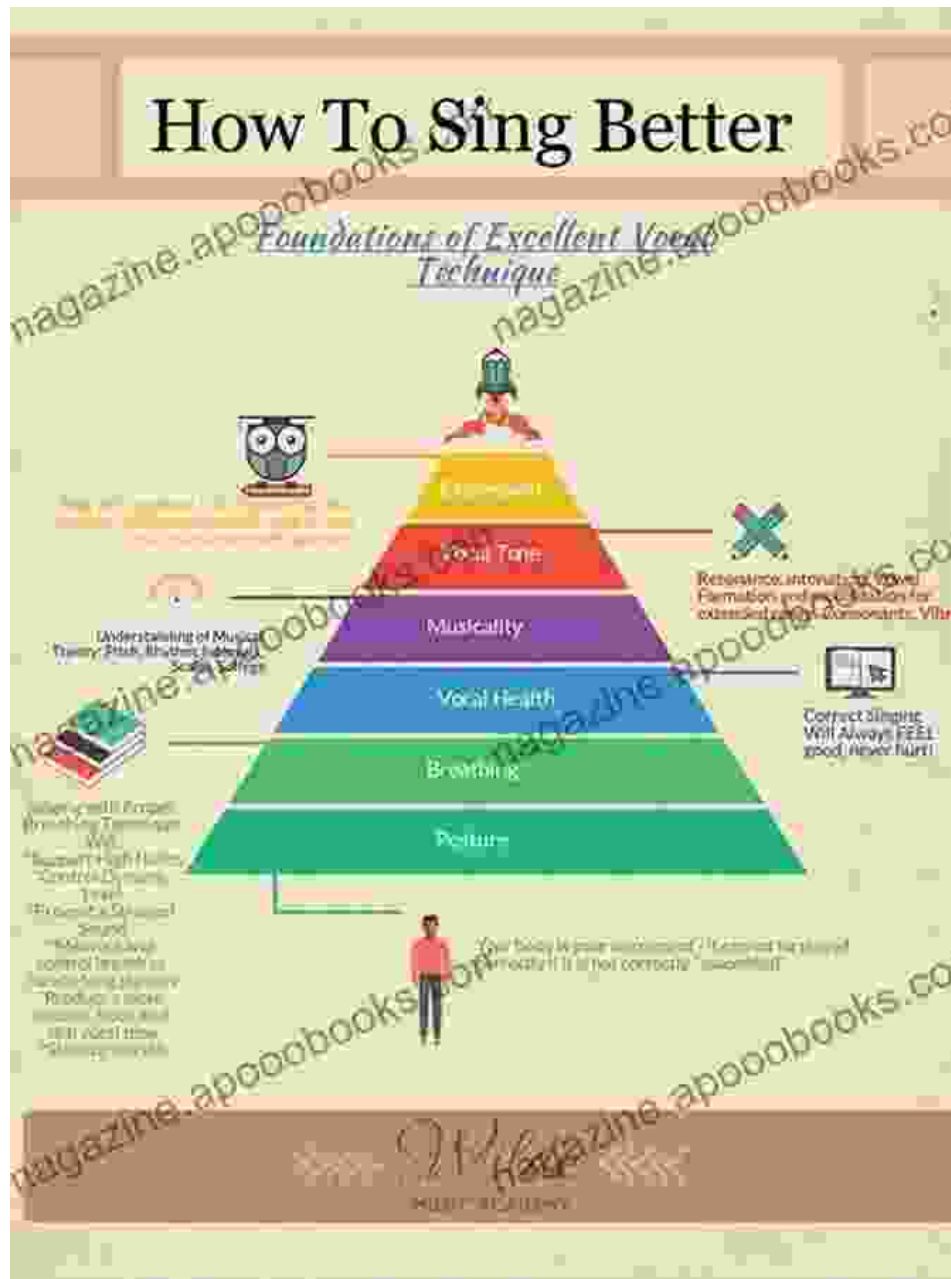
How To Sing Better

nagazine.apoobooks.co

Foundations of Excellent Vocal Technique

nagazine.apoobooks.co

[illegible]

Expression

Vocal Tone

Resonance, intonation, Vowel Formation and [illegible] for extended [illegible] components, Vib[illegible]

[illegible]

Understanding of Musical Theory: Pitch, Rhythm, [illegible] Scales, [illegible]

Musicality

Vocal Health

Correct Singing Will Always FEEL good, never hurt!

Breathing

Posture

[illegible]

"Your body is your instrument." "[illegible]"

nagazine.apoobooks.co

nagazine.apoobooks.co

nagazine.apoobooks.co

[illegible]
MUSIC ACADEMY